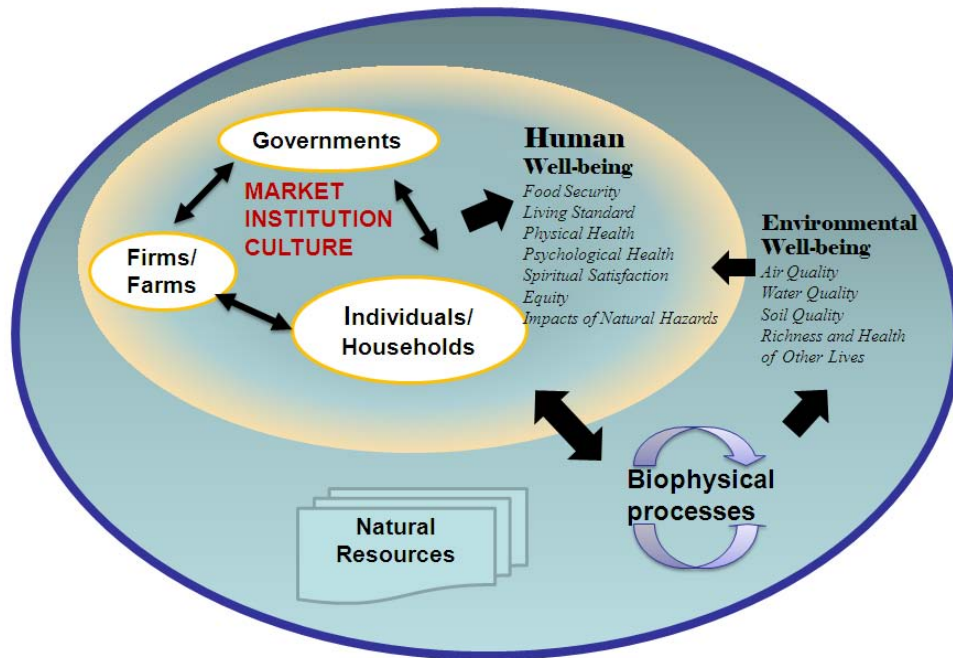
Governments

MARKET
INSTITUTION
CULTURE

Firms/
Farms

Individuals/
Households

Human
Well-being
Food Security
Living Standard
Physical Health
Psychological Health
Spiritual Satisfaction
Equity
Impacts of Natural Hazards

Environmental
Well-being
Air Quality
Water Quality
Soil Quality
Richness and Health of Other Lives

Biophysical
processes

Natural
Resources